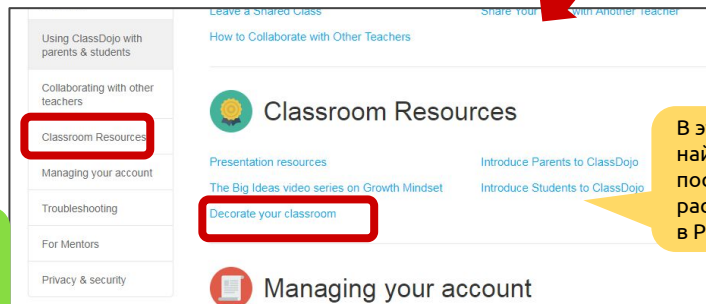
Using ClassDojo with parents & students

Collaborating with other teachers

Classroom Resources

Managing your account

Troubleshooting

For Mentors

Privacy & security

Leave a Shared Class

Share Your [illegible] with Another Teacher

How to Collaborate with Other Teachers

Classroom Resources

Presentation resources

Introduce Parents to ClassDojo

The Big Ideas video series on Growth Mindset

Introduce Students to ClassDojo

Decorate your classroom

Managing your account

В э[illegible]
най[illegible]
пос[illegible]
рас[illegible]
в Р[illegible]